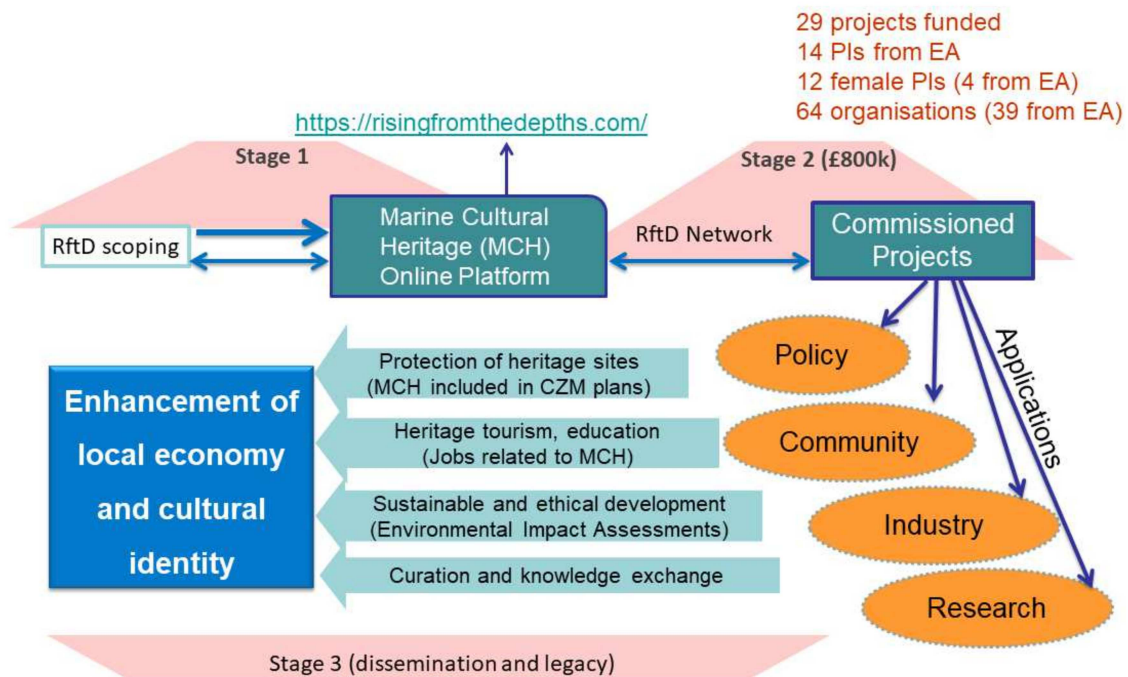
29 projects funded
14 PIs from EA
12 female PIs (4 from EA)
64 organisations (39 from EA)

https://risingfromthedepths.com/

Stage 1

Stage 2 (£800k)

RftD scoping

Marine Cultural Heritage (MCH) Online Platform

RftD Network

Commissioned Projects

Applications

Enhancement of local economy and cultural identity

Protection of heritage sites (MCH included in CZM plans)

Heritage tourism, education (Jobs related to MCH)

Sustainable and ethical development (Environmental Impact Assessments)

Curation and knowledge exchange

Policy

Community

Industry

Research

Stage 3 (dissemination and legacy)